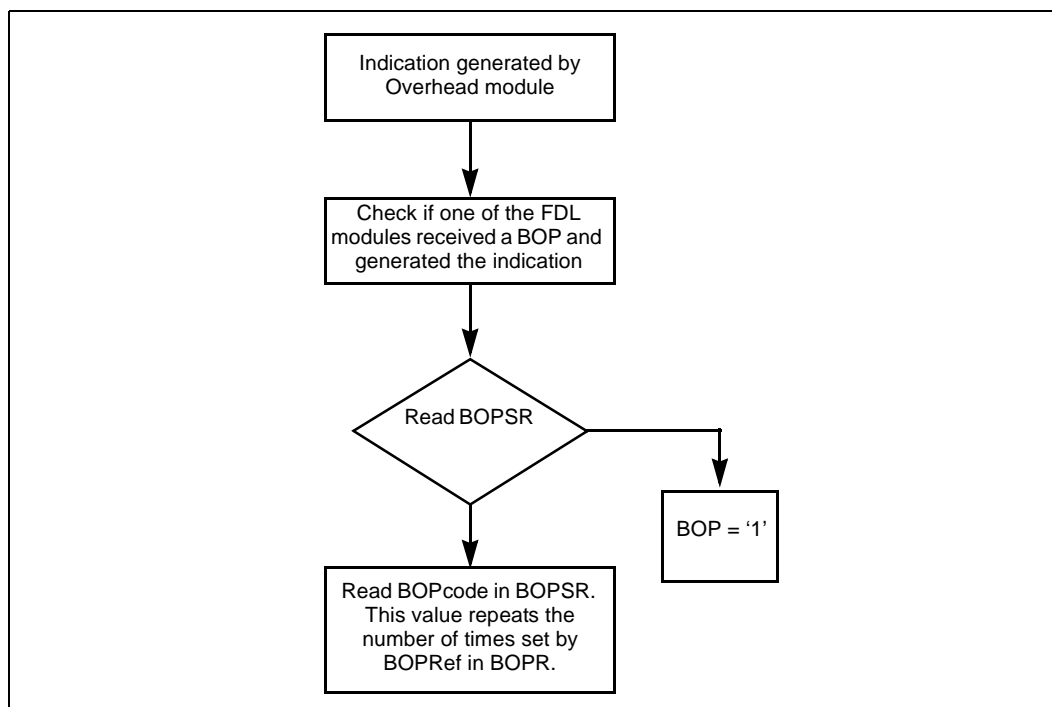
Indication generated by Overhead module

Check if one of the FDL modules received a BOP and generated the indication

Read BOPSR

BOP = ‘1’

Read BOPcode in BOPSR. This value repeats the number of times set by BOPRef in BOPR.